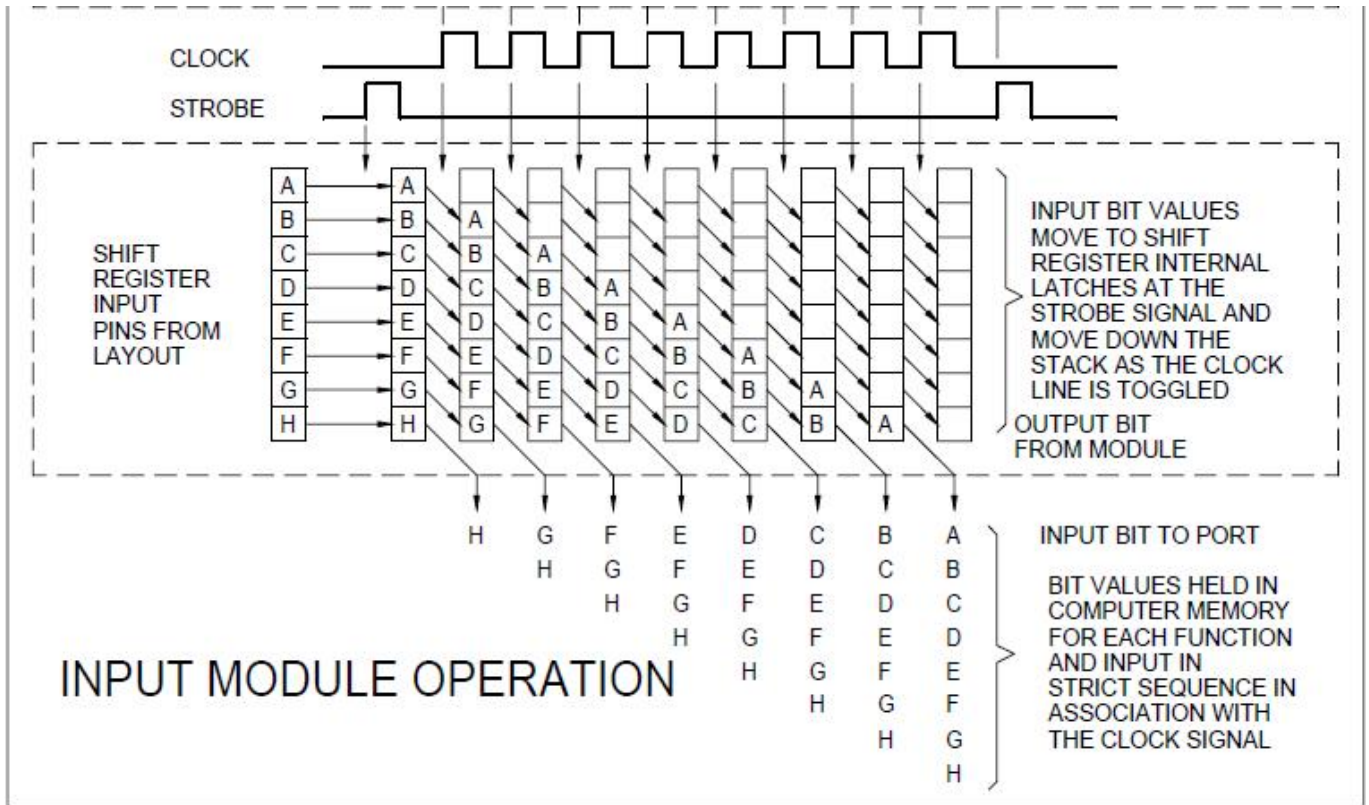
CLOCK

STROBE

SHIFT REGISTER INPUT PINS FROM LAYOUT

| A | A | | | | | | | | |
|---|---|---|---|---|---|---|---|---|---|
| B | B | A | | | | | | | |
| C | C | B | A | | | | | | |
| D | D | C | B | A | | | | | |
| E | E | D | C | B | A | | | | |
| F | F | E | D | C | B | A | | | |
| G | G | F | E | D | C | B | A | | |
| H | H | G | F | E | D | C | B | A | |

INPUT BIT VALUES MOVE TO SHIFT REGISTER INTERNAL LATCHES AT THE STROBE SIGNAL AND MOVE DOWN THE STACK AS THE CLOCK LINE IS TOGGLED

OUTPUT BIT FROM MODULE

| H | G | F | E | D | C | B | A |
|---|---|---|---|---|---|---|---|
| | H | G | F | E | D | C | B |
| | | H | G | F | E | D | C |
| | | | H | G | F | E | D |
| | | | | H | G | F | E |
| | | | | | H | G | F |
| | | | | | | H | G |
| | | | | | | | H |

INPUT BIT TO PORT

BIT VALUES HELD IN COMPUTER MEMORY FOR EACH FUNCTION AND INPUT IN STRICT SEQUENCE IN ASSOCIATION WITH THE CLOCK SIGNAL

INPUT MODULE OPERATION